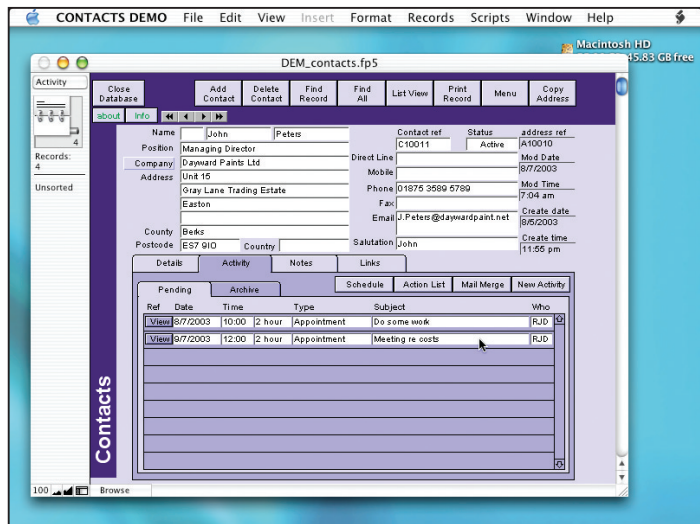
CONTACTS DEMO File Edit View Insert Format Records Scripts Window Help

Macintosh HD
45.83 GB free

DEM_contacts.fp5

Activity

4

Records:
4

Unsorted

Close Database | Add Contact | Delete Contact | Find Record | Find All | List View | Print Record | Menu | Copy Address

about | Info

Name | John | Peters
Position | Managing Director
Company | Dayward Paints Ltd
Address | Unit 15
Gray Lane Trading Estate
Easton
County | Berks
Postcode | ES7 9IO | Country

Contact ref | C10011
Status | Active
address ref | A10010
Direct Line
Mod Date | 8/7/2003
Mobile
Mod Time | 7:04 am
Phone | 01875 3589 5789
Fax
Create date | 8/5/2003
Email | J.Peters@daywardpaint.net
Create time | 11:55 pm
Salutation | John

Details | Activity | Notes | Links

Pending | Archive

Schedule | Action List | Mail Merge | New Activity

| Ref | Date | Time | | Type | Subject | Who |
|---|---|---|---|---|---|---|
| View | 8/7/2003 | 10:00 | 2 hour | Appointment | Do some work | RJD |
| View | 9/7/2003 | 12:00 | 2 hour | Appointment | Meeting re costs | RJD |

Contacts

100 Browse